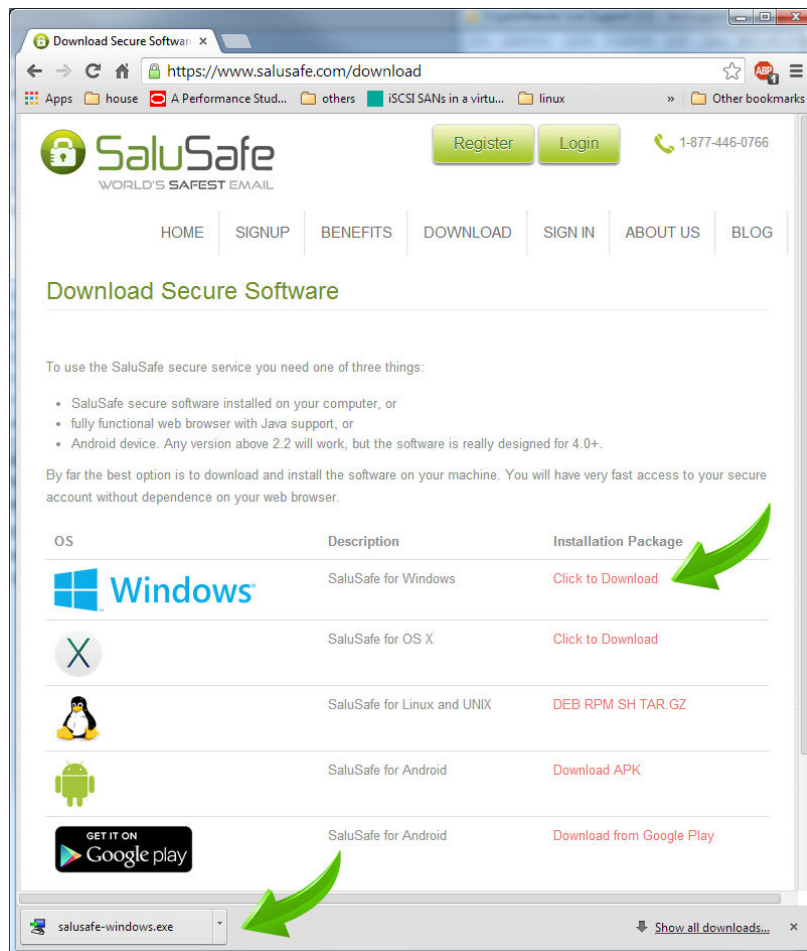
Download Secure Softwa ×

https://www.salusafe.com/download

Apps house A Performance Stud... others iSCSI SANs in a virtu... linux » Other bookmarks

SaluSafe
WORLD'S SAFEST EMAIL

Register Login

1-877-446-0766

HOME SIGNUP BENEFITS DOWNLOAD SIGN IN ABOUT US BLOG

Download Secure Software

To use the SaluSafe secure service you need one of three things:

- SaluSafe secure software installed on your computer, or
- fully functional web browser with Java support, or
- Android device. Any version above 2.2 will work, but the software is really designed for 4.0+.

By far the best option is to download and install the software on your machine. You will have very fast access to your secure account without dependence on your web browser.

| OS | Description | Installation Package |
|---|---|---|
| Windows | SaluSafe for Windows | Click to Download |
| X | SaluSafe for OS X | Click to Download |
| | SaluSafe for Linux and UNIX | DEB RPM SH TAR.GZ |
| | SaluSafe for Android | Download APK |
| GET IT ON Google play | SaluSafe for Android | Download from Google Play |

salusafe-windows.exe

Show all downloads... ×